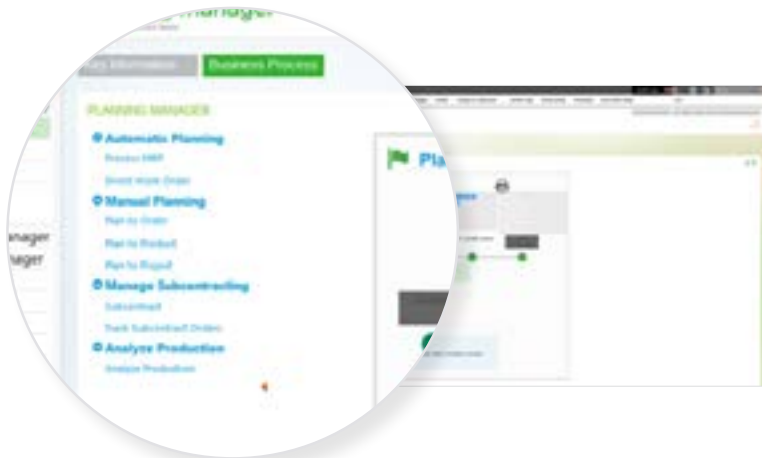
Manager

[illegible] Information

Business Process

PLANNING MANAGER

Automatic Planning

Preview MRP

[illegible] Work Order

Manual Planning

Plan to Order

Plan to Product

Plan to Reorder

Manage Subcontracting

Subcontract

Track Subcontract Orders

Analyze Production

Analyze Production

anager

nager

Pla